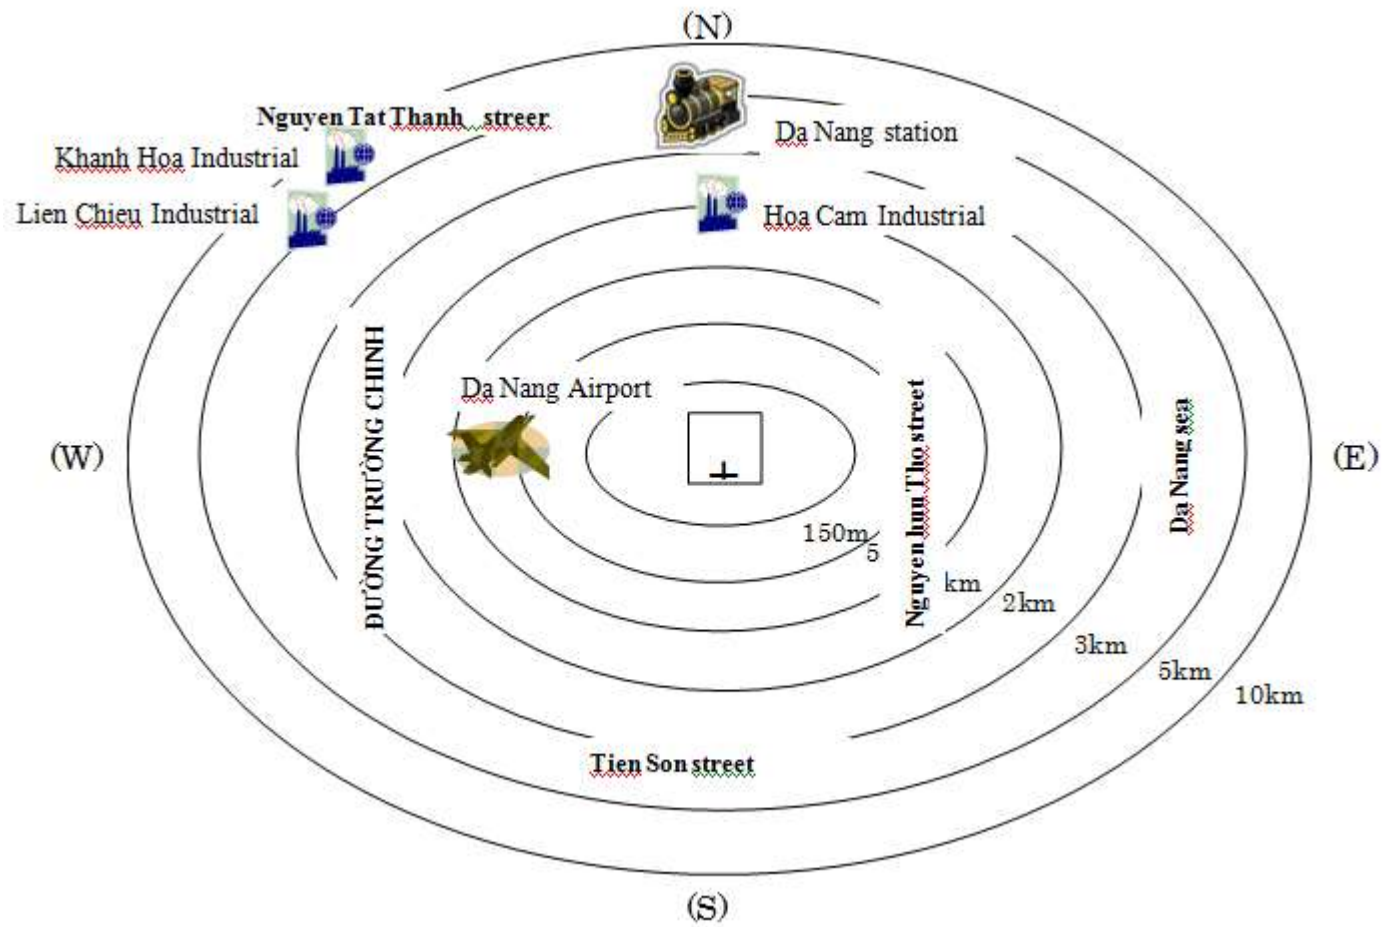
(N)

Nguyen Tat Thanh streer

Khanh Hoa Industrial

Lien Chieu Industrial

Da Nang station

Hoa Cam Industrial

ĐƯỜNG TRƯỜNG CHINH

Da Nang Airport

Nguyen huu Tho street

Da Nang sea

(W)

(E)

150m

5

km

2km

3km

5km

10km

Tien Son street

(S)